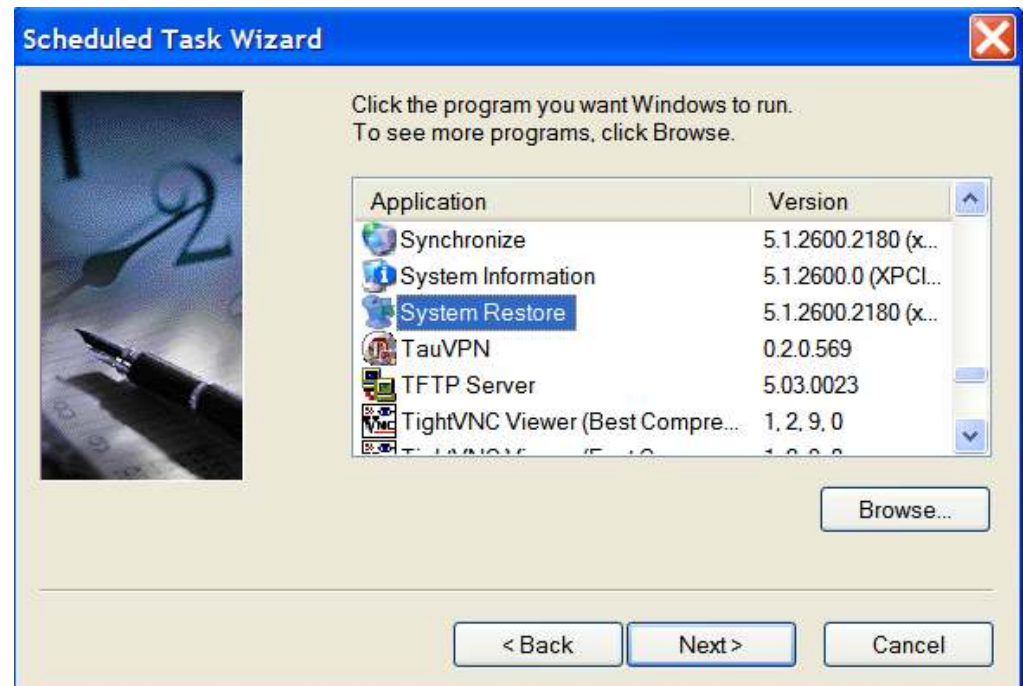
Scheduled Task Wizard

Click the program you want Windows to run.
To see more programs, click Browse.

| Application | Version |
|---|---|
| Synchronize | 5.1.2600.2180 (x... |
| System Information | 5.1.2600.0 (XPCl... |
| System Restore | 5.1.2600.2180 (x... |
| TauVPN | 0.2.0.569 |
| TFTP Server | 5.03.0023 |
| TightVNC Viewer (Best Compre... | 1, 2, 9, 0 |
| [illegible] | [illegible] |

Browse...

< Back

Next >

Cancel